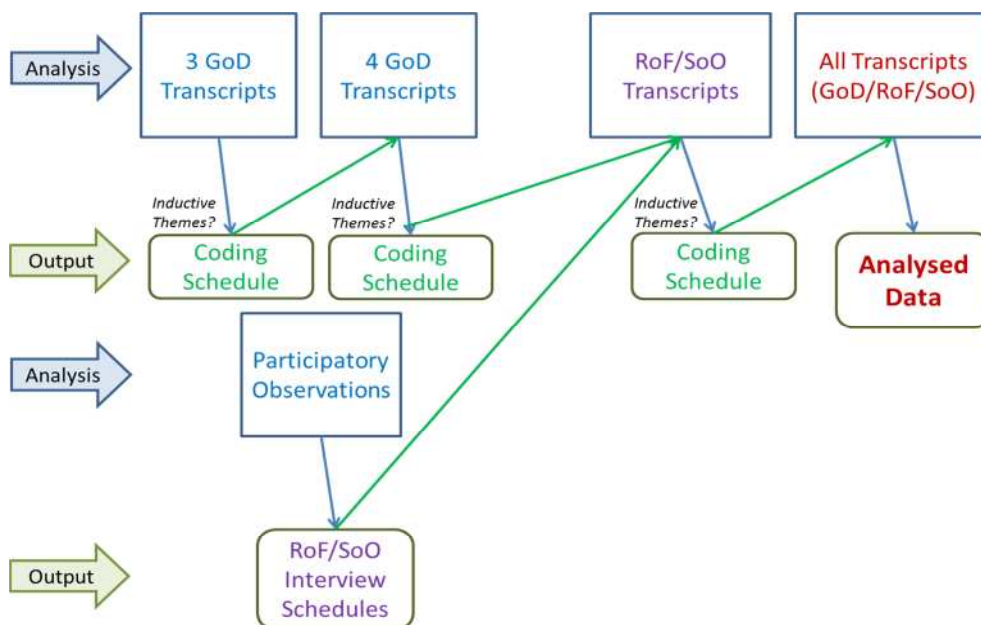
Analysis

3 GoD Transcripts

4 GoD Transcripts

RoF/SoO Transcripts

All Transcripts (GoD/RoF/SoO)

Inductive Themes?

Inductive Themes?

Inductive Themes?

Output

Coding Schedule

Coding Schedule

Coding Schedule

Analysed Data

Analysis

Participatory Observations

Output

RoF/SoO Interview Schedules